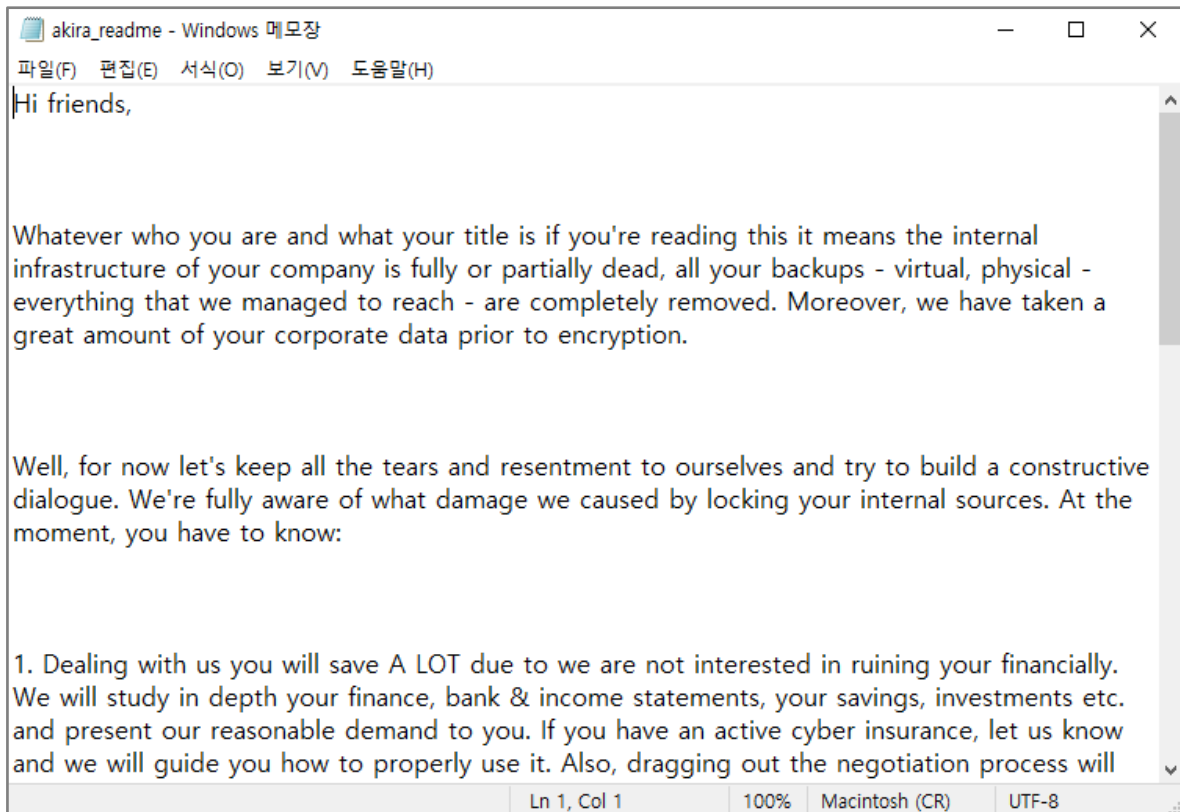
akira_readme - Windows 메모장

파일(F) 편집(E) 서식(O) 보기(V) 도움말(H)

Hi friends,

Whatever who you are and what your title is if you're reading this it means the internal infrastructure of your company is fully or partially dead, all your backups - virtual, physical - everything that we managed to reach - are completely removed. Moreover, we have taken a great amount of your corporate data prior to encryption.

Well, for now let's keep all the tears and resentment to ourselves and try to build a constructive dialogue. We're fully aware of what damage we caused by locking your internal sources. At the moment, you have to know:

1. Dealing with us you will save A LOT due to we are not interested in ruining your financially. We will study in depth your finance, bank & income statements, your savings, investments etc. and present our reasonable demand to you. If you have an active cyber insurance, let us know and we will guide you how to properly use it. Also, dragging out the negotiation process will

Ln 1, Col 1 | 100% | Macintosh (CR) | UTF-8